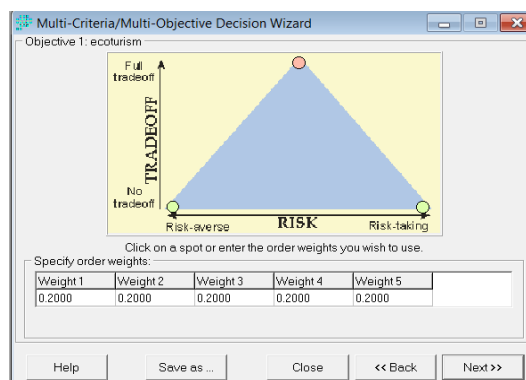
Multi-Criteria/Multi-Objective Decision Wizard

Objective 1: ecoturism

Full tradeoff

TRADEOFF

No tradeoff

RISK

Risk-averse

Risk-taking

Click on a spot or enter the order weights you wish to use.

Specify order weights:

| Weight 1 | Weight 2 | Weight 3 | Weight 4 | Weight 5 |
|---|---|---|---|---|
| 0.2000 | 0.2000 | 0.2000 | 0.2000 | 0.2000 |

Help | Save as ... | Close | << Back | Next >>